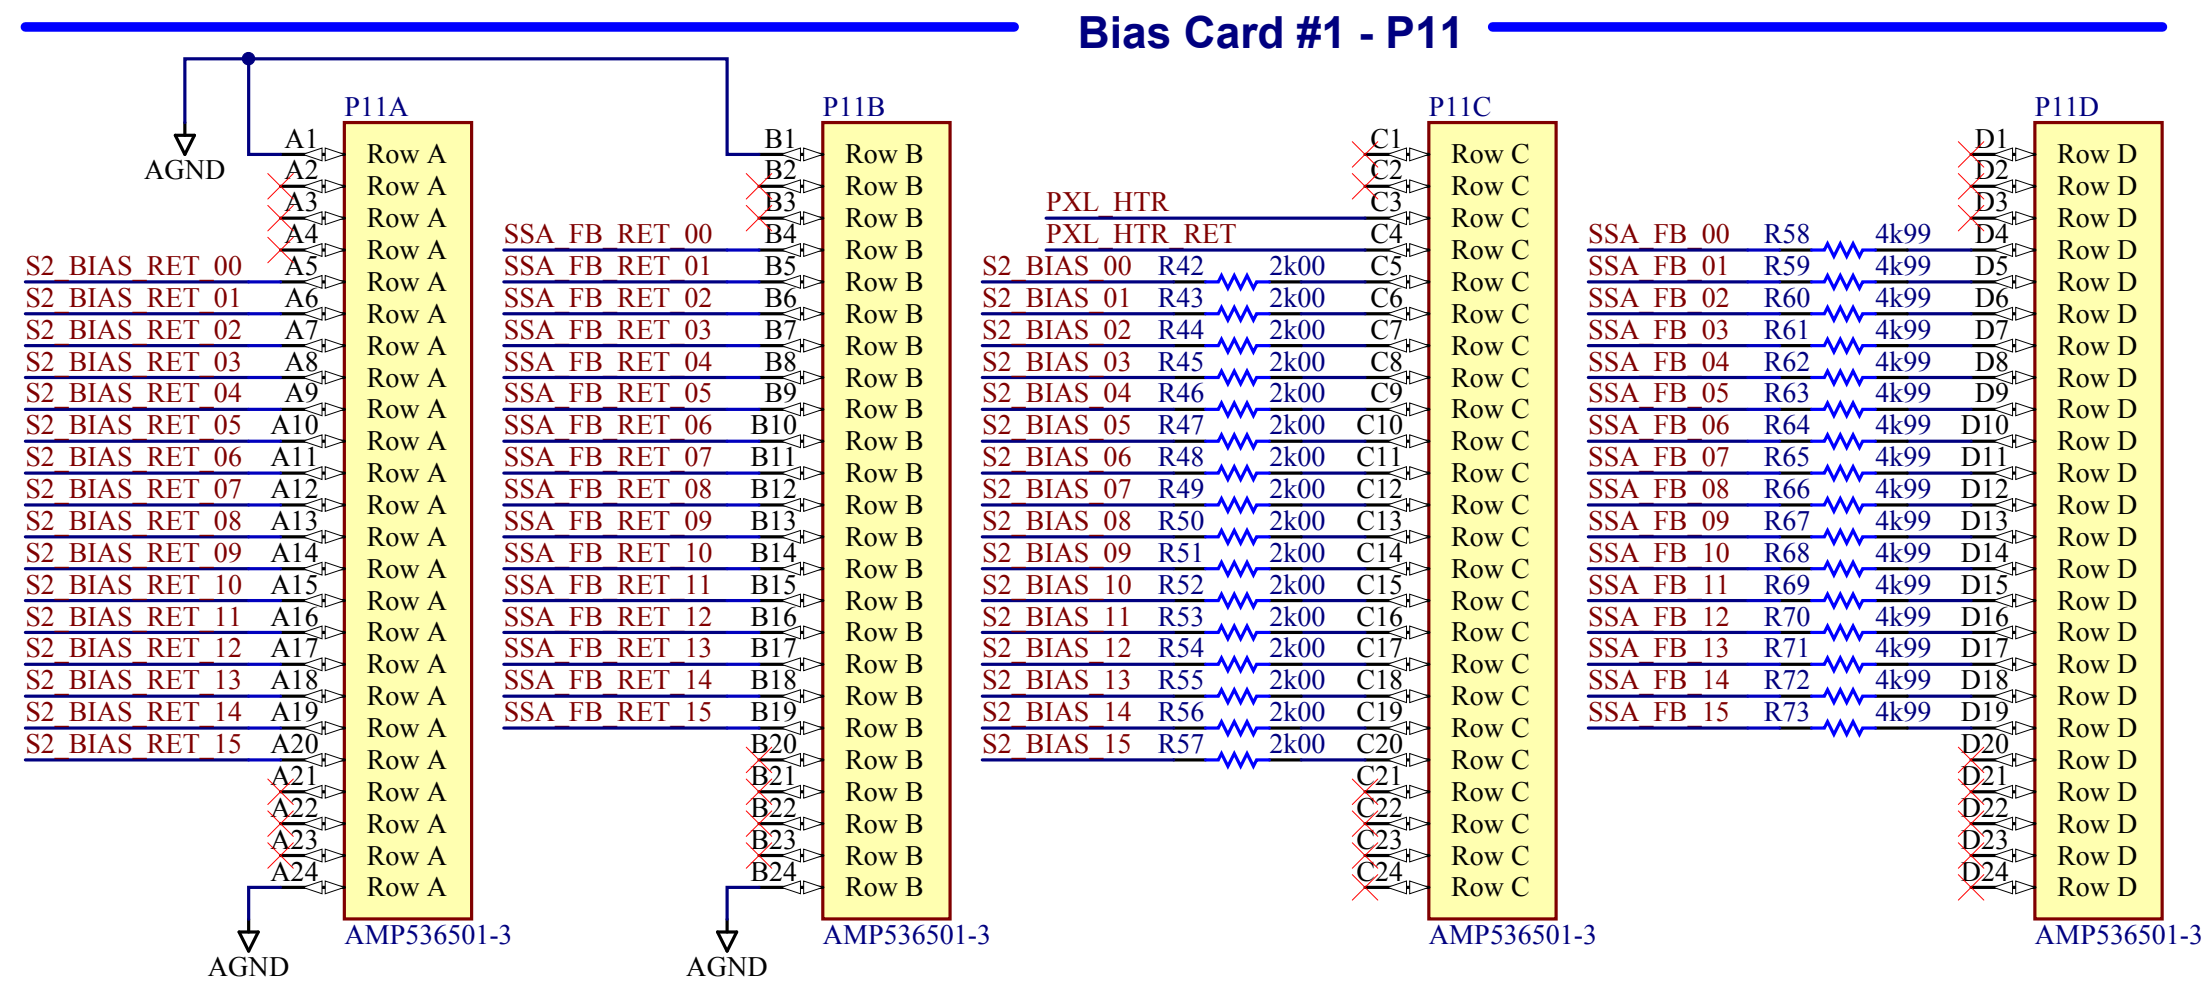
Bias Card #1 - P11

AGND

P11A

| | | |
|---|---|---|
| | A1 | Row A |
| | A2 | Row A |
| | A3 | Row A |
| | A4 | Row A |
| S2_BIAS_RET_00 | A5 | Row A |
| S2_BIAS_RET_01 | A6 | Row A |
| S2_BIAS_RET_02 | A7 | Row A |
| S2_BIAS_RET_03 | A8 | Row A |
| S2_BIAS_RET_04 | A9 | Row A |
| S2_BIAS_RET_05 | A10 | Row A |
| S2_BIAS_RET_06 | A11 | Row A |
| S2_BIAS_RET_07 | A12 | Row A |
| S2_BIAS_RET_08 | A13 | Row A |
| S2_BIAS_RET_09 | A14 | Row A |
| S2_BIAS_RET_10 | A15 | Row A |
| S2_BIAS_RET_11 | A16 | Row A |
| S2_BIAS_RET_12 | A17 | Row A |
| S2_BIAS_RET_13 | A18 | Row A |
| S2_BIAS_RET_14 | A19 | Row A |
| S2_BIAS_RET_15 | A20 | Row A |
| | A21 | Row A |
| | A22 | Row A |
| | A23 | Row A |
| | A24 | Row A |

AMP536501-3

AGND

P11B

| | | |
|---|---|---|
| | B1 | Row B |
| | B2 | Row B |
| | B3 | Row B |
| SSA_FB_RET_00 | B4 | Row B |
| SSA_FB_RET_01 | B5 | Row B |
| SSA_FB_RET_02 | B6 | Row B |
| SSA_FB_RET_03 | B7 | Row B |
| SSA_FB_RET_04 | B8 | Row B |
| SSA_FB_RET_05 | B9 | Row B |
| SSA_FB_RET_06 | B10 | Row B |
| SSA_FB_RET_07 | B11 | Row B |
| SSA_FB_RET_08 | B12 | Row B |
| SSA_FB_RET_09 | B13 | Row B |
| SSA_FB_RET_10 | B14 | Row B |
| SSA_FB_RET_11 | B15 | Row B |
| SSA_FB_RET_12 | B16 | Row B |
| SSA_FB_RET_13 | B17 | Row B |
| SSA_FB_RET_14 | B18 | Row B |
| SSA_FB_RET_15 | B19 | Row B |
| | B20 | Row B |
| | B21 | Row B |
| | B22 | Row B |
| | B23 | Row B |
| | B24 | Row B |

AMP536501-3

AGND

P11C

| | | | | |
|---|---|---|---|---|
| | | | C1 | Row C |
| | | | C2 | Row C |
| PXL_HTR | | | C3 | Row C |
| PXL_HTR_RET | | | C4 | Row C |
| S2_BIAS_00 | R42 | 2k00 | C5 | Row C |
| S2_BIAS_01 | R43 | 2k00 | C6 | Row C |
| S2_BIAS_02 | R44 | 2k00 | C7 | Row C |
| S2_BIAS_03 | R45 | 2k00 | C8 | Row C |
| S2_BIAS_04 | R46 | 2k00 | C9 | Row C |
| S2_BIAS_05 | R47 | 2k00 | C10 | Row C |
| S2_BIAS_06 | R48 | 2k00 | C11 | Row C |
| S2_BIAS_07 | R49 | 2k00 | C12 | Row C |
| S2_BIAS_08 | R50 | 2k00 | C13 | Row C |
| S2_BIAS_09 | R51 | 2k00 | C14 | Row C |
| S2_BIAS_10 | R52 | 2k00 | C15 | Row C |
| S2_BIAS_11 | R53 | 2k00 | C16 | Row C |
| S2_BIAS_12 | R54 | 2k00 | C17 | Row C |
| S2_BIAS_13 | R55 | 2k00 | C18 | Row C |
| S2_BIAS_14 | R56 | 2k00 | C19 | Row C |
| S2_BIAS_15 | R57 | 2k00 | C20 | Row C |
| | | | C21 | Row C |
| | | | C22 | Row C |
| | | | C23 | Row C |
| | | | C24 | Row C |

AMP536501-3

P11D

| | | | | |
|---|---|---|---|---|
| | | | D1 | Row D |
| | | | D2 | Row D |
| | | | D3 | Row D |
| SSA_FB_00 | R58 | 4k99 | D4 | Row D |
| SSA_FB_01 | R59 | 4k99 | D5 | Row D |
| SSA_FB_02 | R60 | 4k99 | D6 | Row D |
| SSA_FB_03 | R61 | 4k99 | D7 | Row D |
| SSA_FB_04 | R62 | 4k99 | D8 | Row D |
| SSA_FB_05 | R63 | 4k99 | D9 | Row D |
| SSA_FB_06 | R64 | 4k99 | D10 | Row D |
| SSA_FB_07 | R65 | 4k99 | D11 | Row D |
| SSA_FB_08 | R66 | 4k99 | D12 | Row D |
| SSA_FB_09 | R67 | 4k99 | D13 | Row D |
| SSA_FB_10 | R68 | 4k99 | D14 | Row D |
| SSA_FB_11 | R69 | 4k99 | D15 | Row D |
| SSA_FB_12 | R70 | 4k99 | D16 | Row D |
| SSA_FB_13 | R71 | 4k99 | D17 | Row D |
| SSA_FB_14 | R72 | 4k99 | D18 | Row D |
| SSA_FB_15 | R73 | 4k99 | D19 | Row D |
| | | | D20 | Row D |
| | | | D21 | Row D |
| | | | D22 | Row D |
| | | | D23 | Row D |
| | | | D24 | Row D |

AMP536501-3